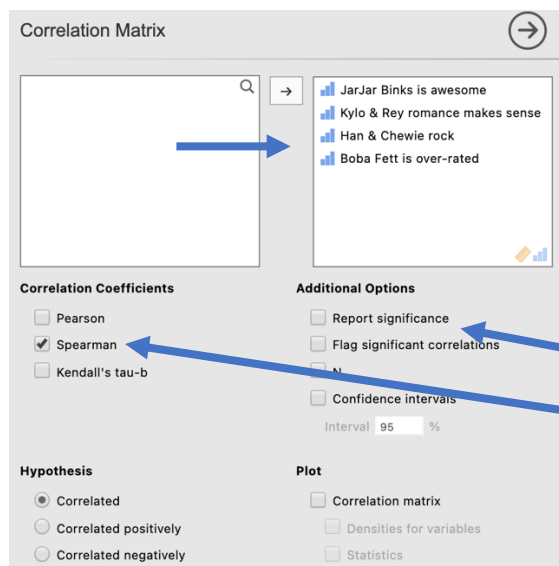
Correlation Matrix

JarJar Binks is awesome
Kylo & Rey romance makes sense
Han & Chewie rock
Boba Fett is over-rated

Correlation Coefficients

Pearson
Spearman
Kendall's tau-b

Additional Options

Report significance
Flag significant correlations
N
Confidence intervals
Interval 95 %

Hypothesis

Correlated
Correlated positively
Correlated negatively

Plot

Correlation matrix
Densities for variables
Statistics